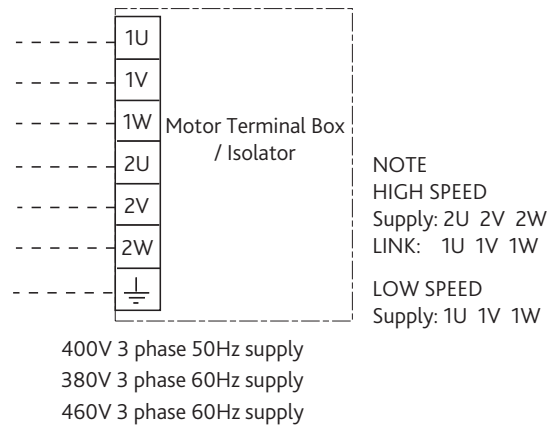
1U
1V
1W
2U
2V
2W

Motor Terminal Box / Isolator

NOTE
HIGH SPEED
Supply: 2U 2V 2W
LINK: 1U 1V 1W

LOW SPEED
Supply: 1U 1V 1W

400V 3 phase 50Hz supply
380V 3 phase 60Hz supply
460V 3 phase 60Hz supply